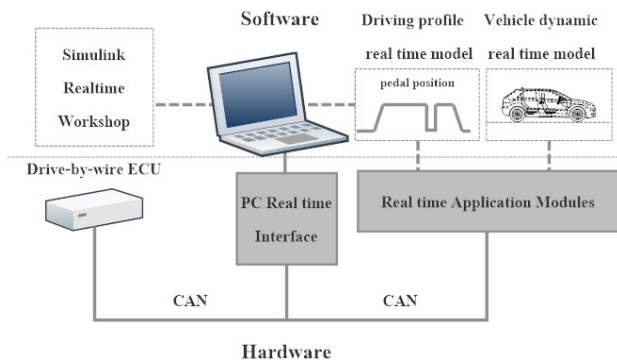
Software

Driving profile
real time model

Vehicle dynamic
real time model

Simulink
Realtime
Workshop

pedal position

Drive-by-wire ECU

PC Real time
Interface

Real time Application Modules

CAN

CAN

Hardware